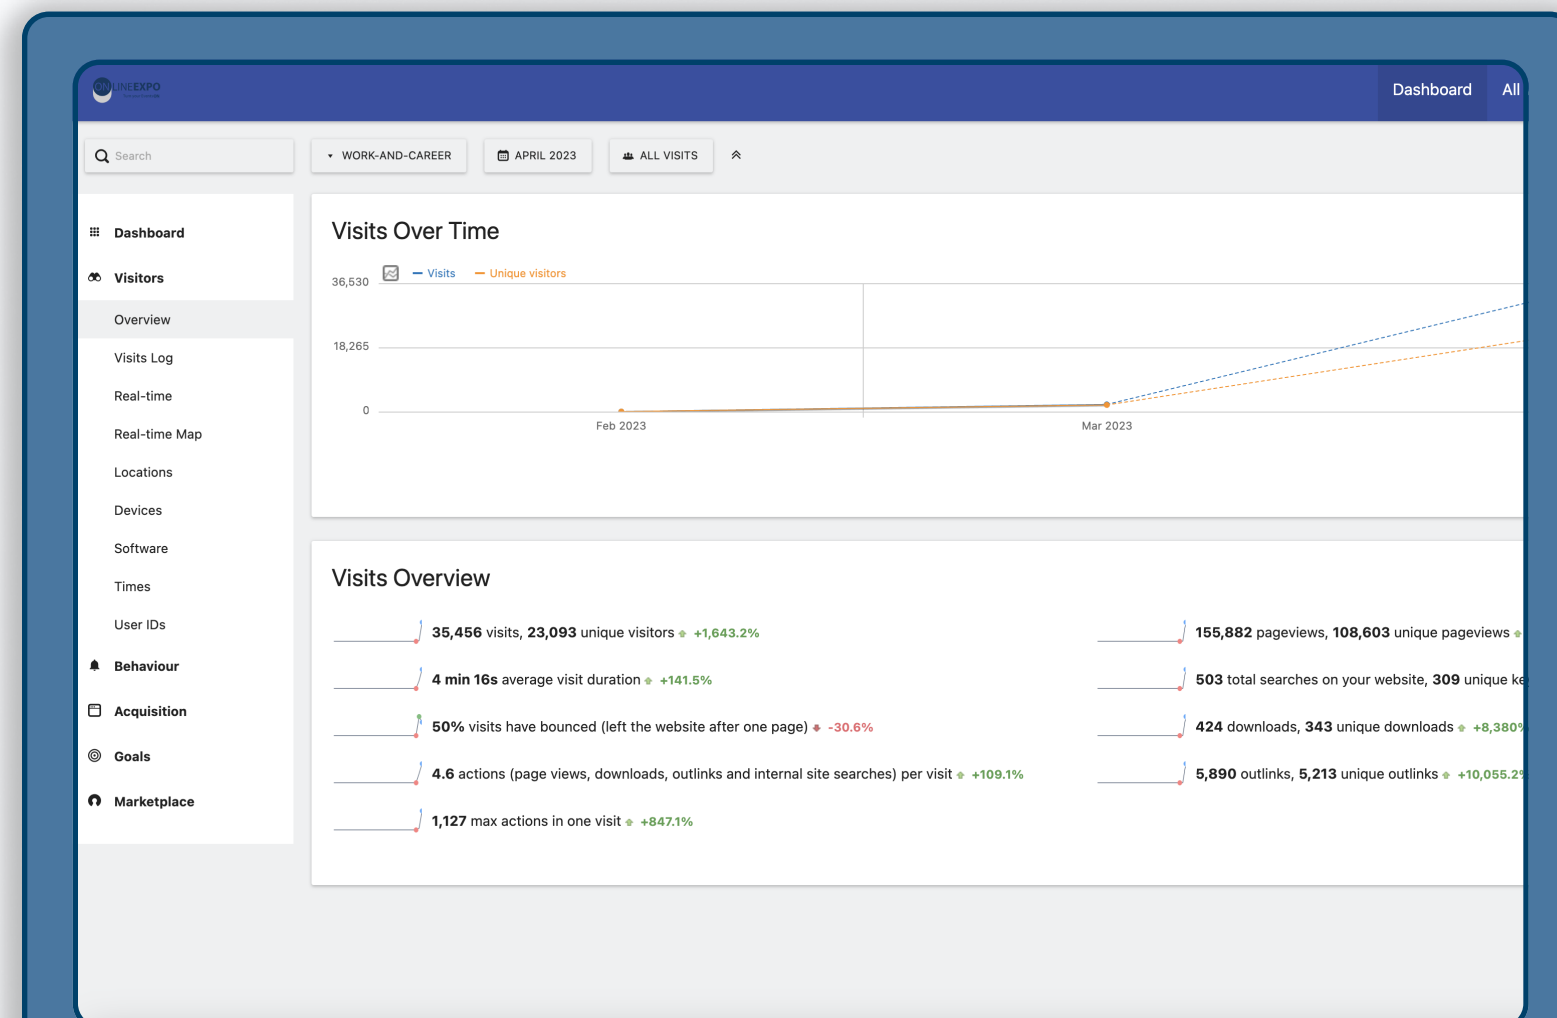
ONLINEEXPO

Dashboard All

Search

WORK-AND-CAREER

APRIL 2023

ALL VISITS

Dashboard

Visitors

Overview

Visits Log

Real-time

Real-time Map

Locations

Devices

Software

Times

User IDs

Behaviour

Acquisition

Goals

Marketplace

Visits Over Time

Visits Unique visitors

36,530

18,265

0

Feb 2023

Mar 2023

Visits Overview

35,456 visits, 23,093 unique visitors +1,643.2%

4 min 16s average visit duration +141.5%

50% visits have bounced (left the website after one page) -30.6%

4.6 actions (page views, downloads, outlinks and internal site searches) per visit +109.1%

1,127 max actions in one visit +847.1%

155,882 pageviews, 108,603 unique pageviews

503 total searches on your website, 309 unique ke

424 downloads, 343 unique downloads +8,380

5,890 outlinks, 5,213 unique outlinks +10,055.2